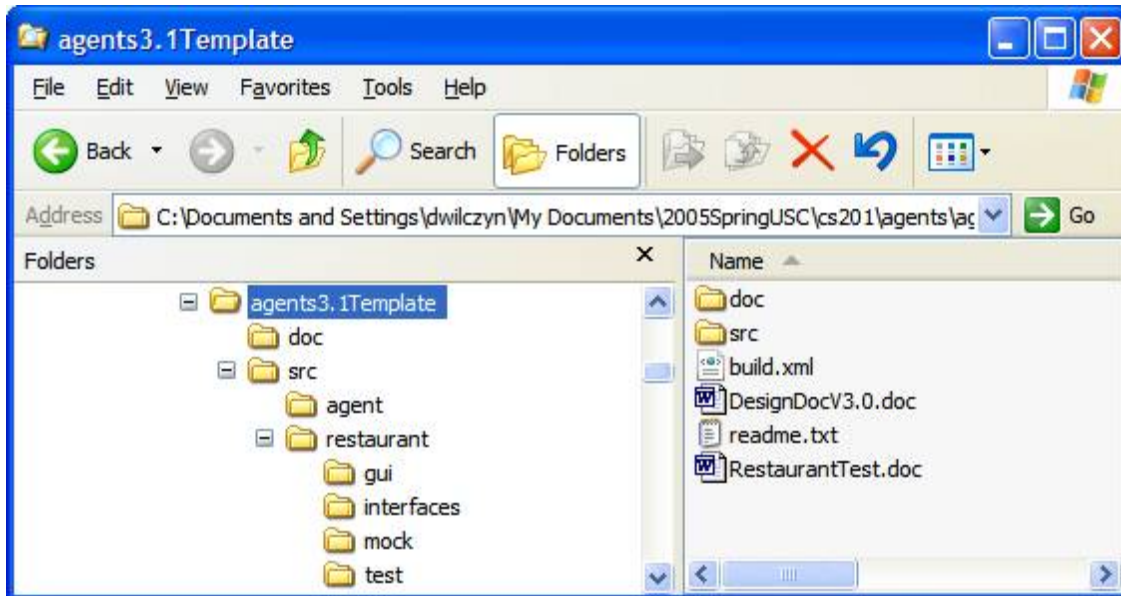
agents3.1Template

File Edit View Favorites Tools Help

Back Search Folders

Address C:\Documents and Settings\dwilczyn\My Documents\2005SpringUSC\cs201\agents\ag Go

Folders ×

agents3.1Template
doc
src
agent
restaurant
gui
interfaces
mock
test

Name
doc
src
build.xml
DesignDocV3.0.doc
readme.txt
RestaurantTest.doc